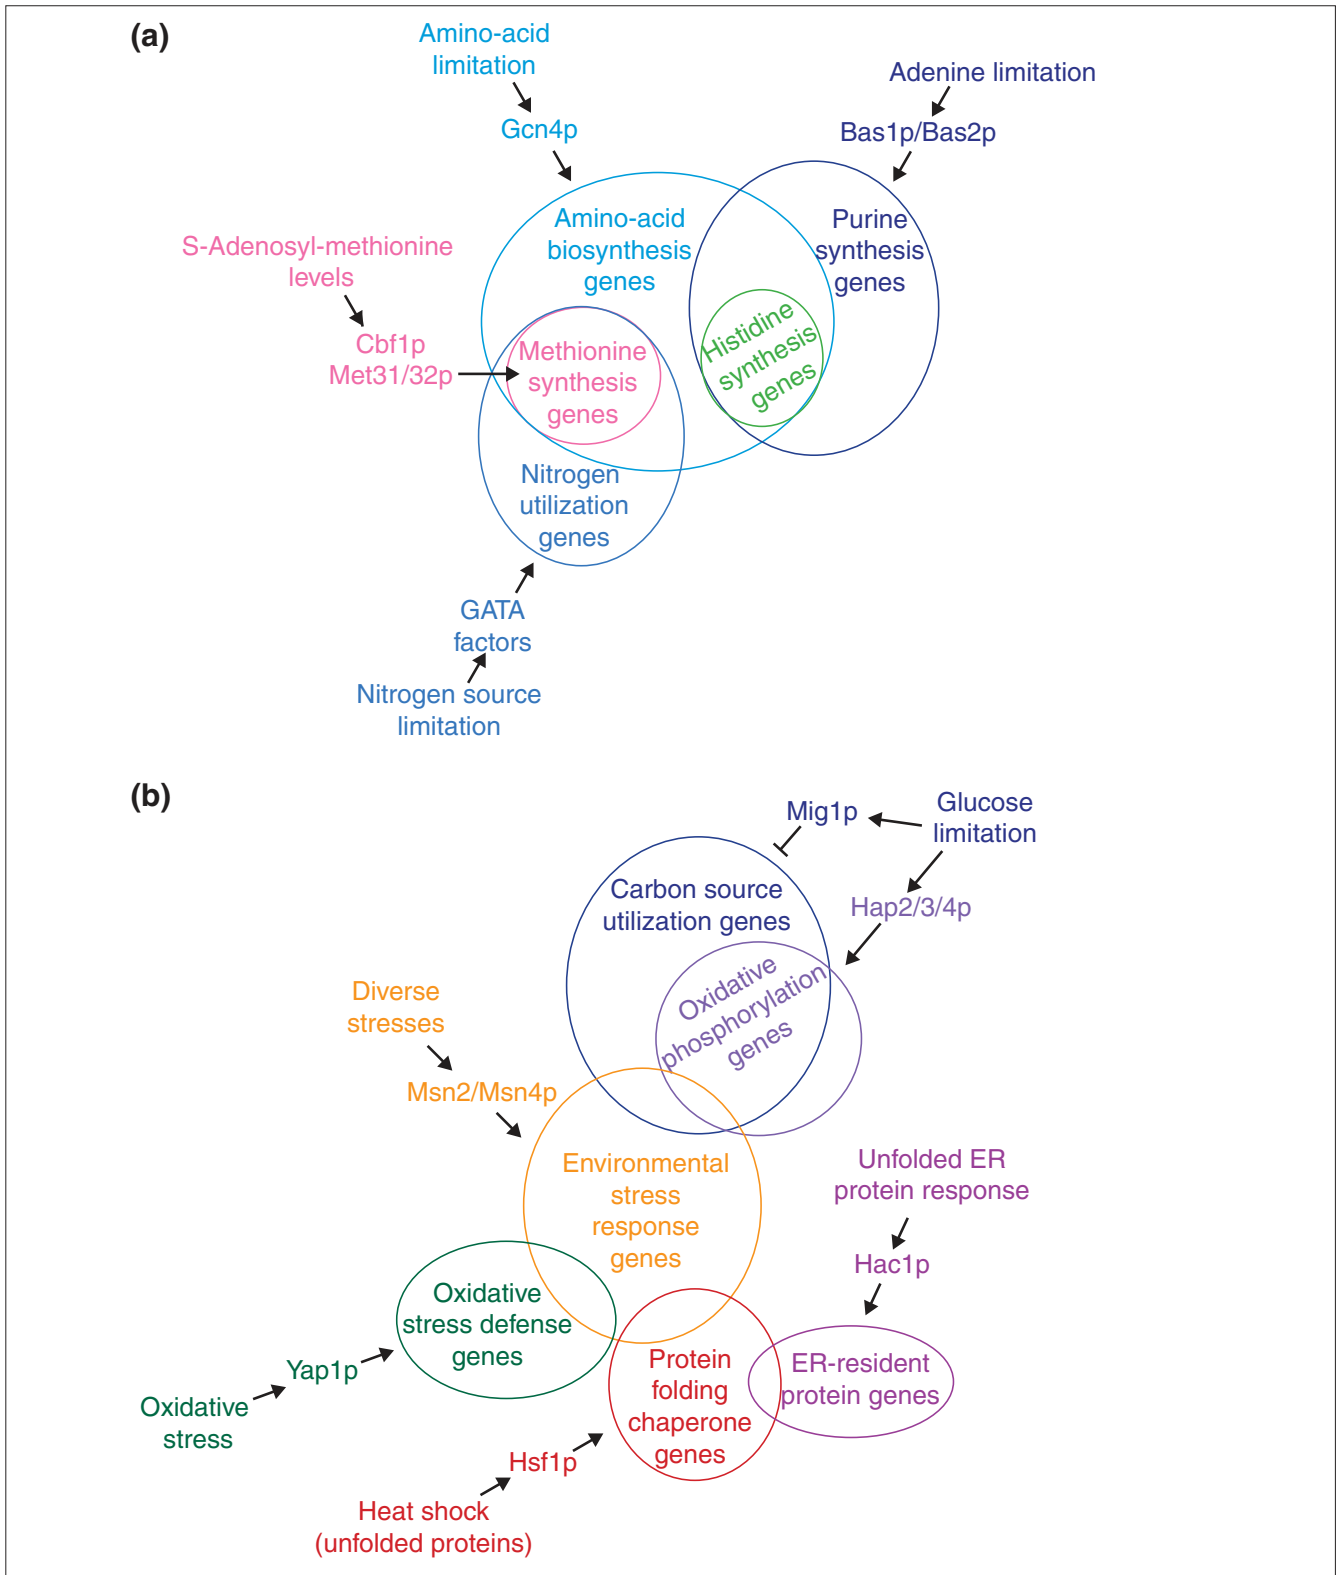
(a)

Amino-acid limitation

Gcn4p

Adenine limitation

Bas1p/Bas2p

Amino-acid biosynthesis genes

Purine synthesis genes

S-Adenosyl-methionine levels

Cbf1p Met31/32p

Methionine synthesis genes

Histidine synthesis genes

Nitrogen utilization genes

GATA factors

Nitrogen source limitation

(b)

Mig1p

Glucose limitation

Carbon source utilization genes

Hap2/3/4p

Oxidative phosphorylation genes

Diverse stresses

Msn2/Msn4p

Environmental stress response genes

Unfolded ER protein response

Hac1p

Oxidative stress defense genes

Yap1p

Oxidative stress

Protein folding chaperone genes

ER-resident protein genes

Hsf1p

Heat shock (unfolded proteins)